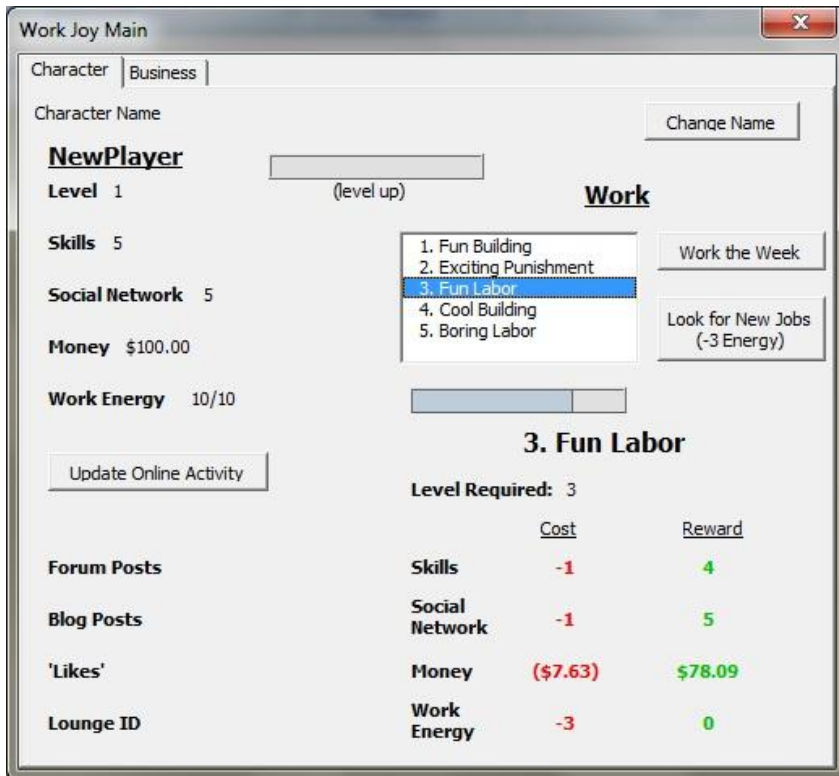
Work Joy Main

Character | Business

Character Name

Change Name

NewPlayer

(level up)

Level 1

Work

Skills 5

1. Fun Building
2. Exciting Punishment
3. Fun Labor
4. Cool Building
5. Boring Labor

Work the Week

Social Network 5

Look for New Jobs (-3 Energy)

Money $100.00

Work Energy 10/10

3. Fun Labor

Update Online Activity

Level Required: 3

| | Cost | Reward |
|---|---|---|
| Skills | -1 | 4 |
| Social Network | -1 | 5 |
| Money | ($7.63) | $78.09 |
| Work Energy | -3 | 0 |

Forum Posts

Blog Posts

'Likes'

Lounge ID